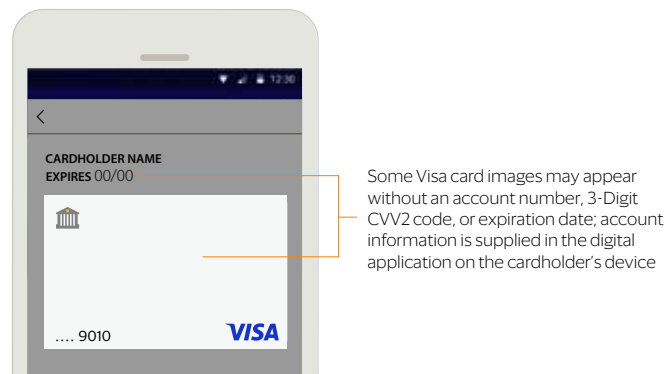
12:30

<

CARDHOLDER NAME
EXPIRES 00/00

.... 9010

VISA

Some Visa card images may appear without an account number, 3-Digit CVV2 code, or expiration date; account information is supplied in the digital application on the cardholder's device